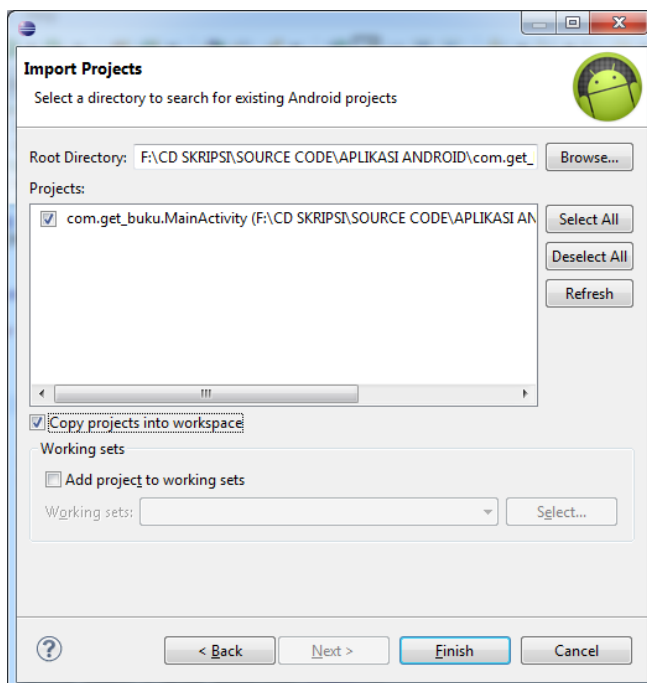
Import Projects

Select a directory to search for existing Android projects

Root Directory: F:\CD SKRIPSI\SOURCE CODE\APLIKASI ANDROID\com.get_

Browse...

Projects:

com.get_buku.MainActivity (F:\CD SKRIPSI\SOURCE CODE\APLIKASI AN

Select All

Deselect All

Refresh

Copy projects into workspace

Working sets

Add project to working sets

Working sets:

Select...

?

< Back

Next >

Finish

Cancel